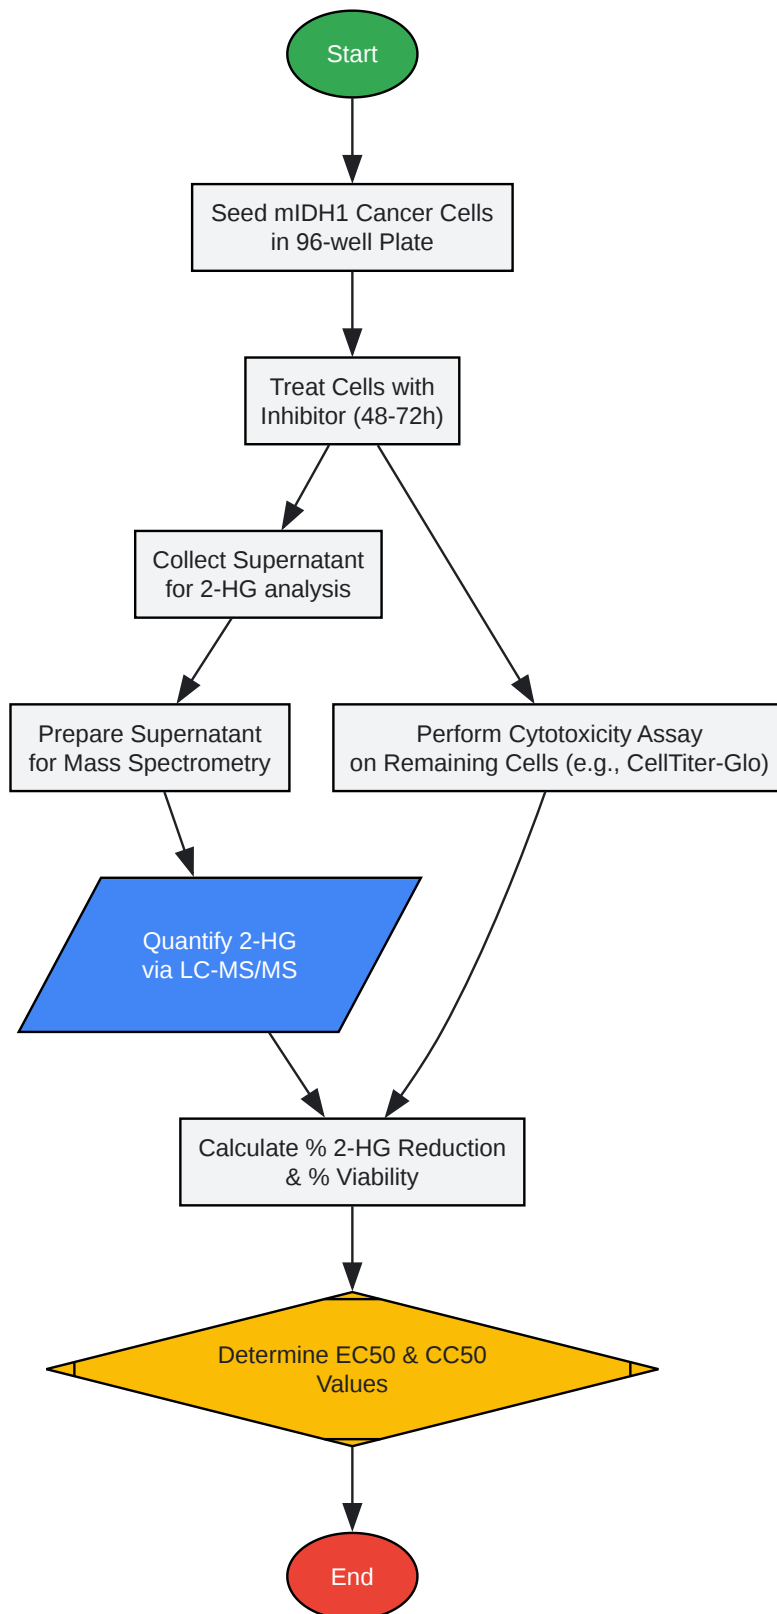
Start

Seed mIDH1 Cancer Cells in 96-well Plate

Treat Cells with Inhibitor (48-72h)

Collect Supernatant for 2-HG analysis

Prepare Supernatant for Mass Spectrometry

Perform Cytotoxicity Assay on Remaining Cells (e.g., CellTiter-Glo)

Quantify 2-HG via LC-MS/MS

Calculate % 2-HG Reduction & % Viability

Determine EC50 & CC50 Values

End